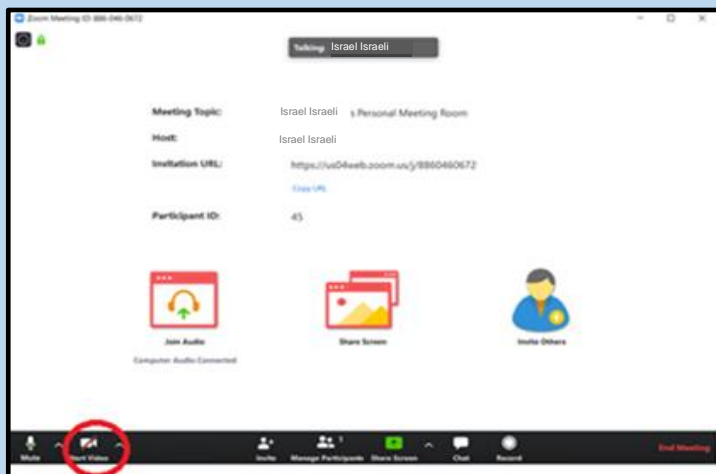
Zoom Meeting ID: 886-046-0672

Talking: Israel Israeli

Meeting Topic: Israel Israeli s Personal Meeting Room

Host: Israel Israeli

Invitation URL: https://us04web.zoom.us/j/8860460672

Copy URL

Participant ID: 45

Join Audio

Computer Audio Connected

Share Screen

Invite Others

Mute

Start Video

Invite

Manage Participants 1

Share Screen

Chat

Record

End Meeting